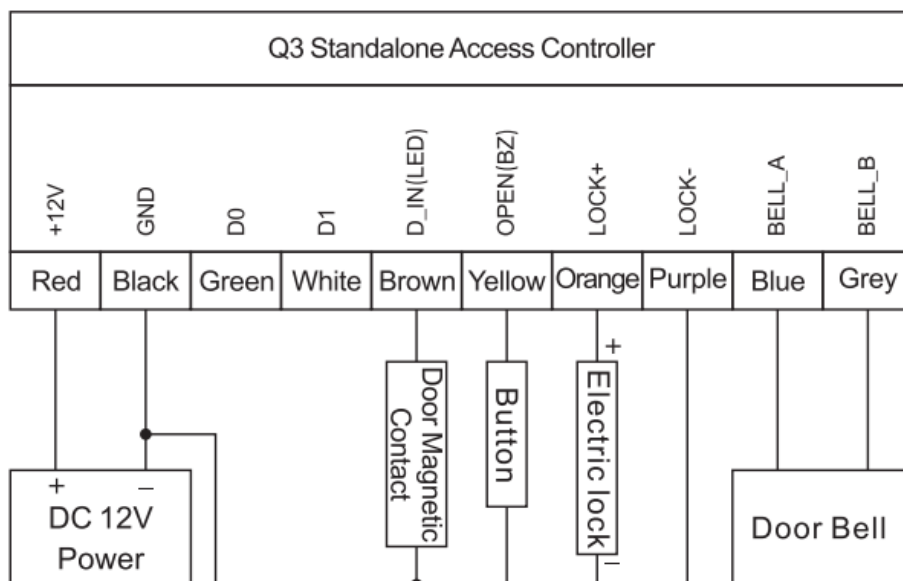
Q3 Standalone Access Controller

| +12V | GND | D0 | D1 | D_IN(LED) | OPEN(BZ) | LOCK+ | LOCK- | BELL_A | BELL_B |
|---|---|---|---|---|---|---|---|---|---|
| Red | Black | Green | White | Brown | Yellow | Orange | Purple | Blue | Grey |

+
–
DC 12V Power

Door Magnetic Contact

Button

+
Electric lock
–

Door Bell